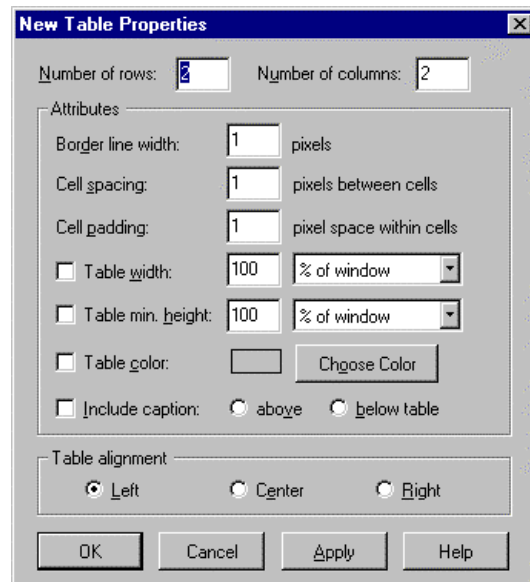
New Table Properties

Number of rows: 2 Number of columns: 2

Attributes

Border line width: 1 pixels

Cell spacing: 1 pixels between cells

Cell padding: 1 pixel space within cells

Table width: 100 % of window

Table min. height: 100 % of window

Table color: Choose Color

Include caption: above below table

Table alignment

Left Center Right

OK Cancel Apply Help